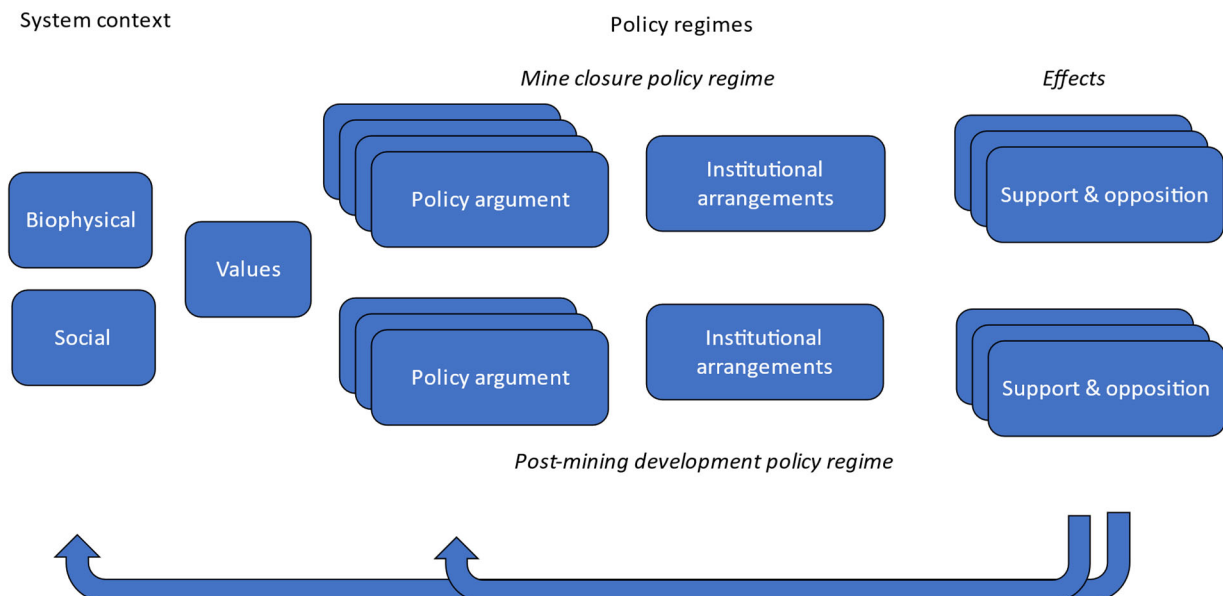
System context

Policy regimes

Mine closure policy regime

Effects

Biophysical

Social

Values

Policy argument

Institutional arrangements

Support & opposition

Policy argument

Institutional arrangements

Support & opposition

Post-mining development policy regime